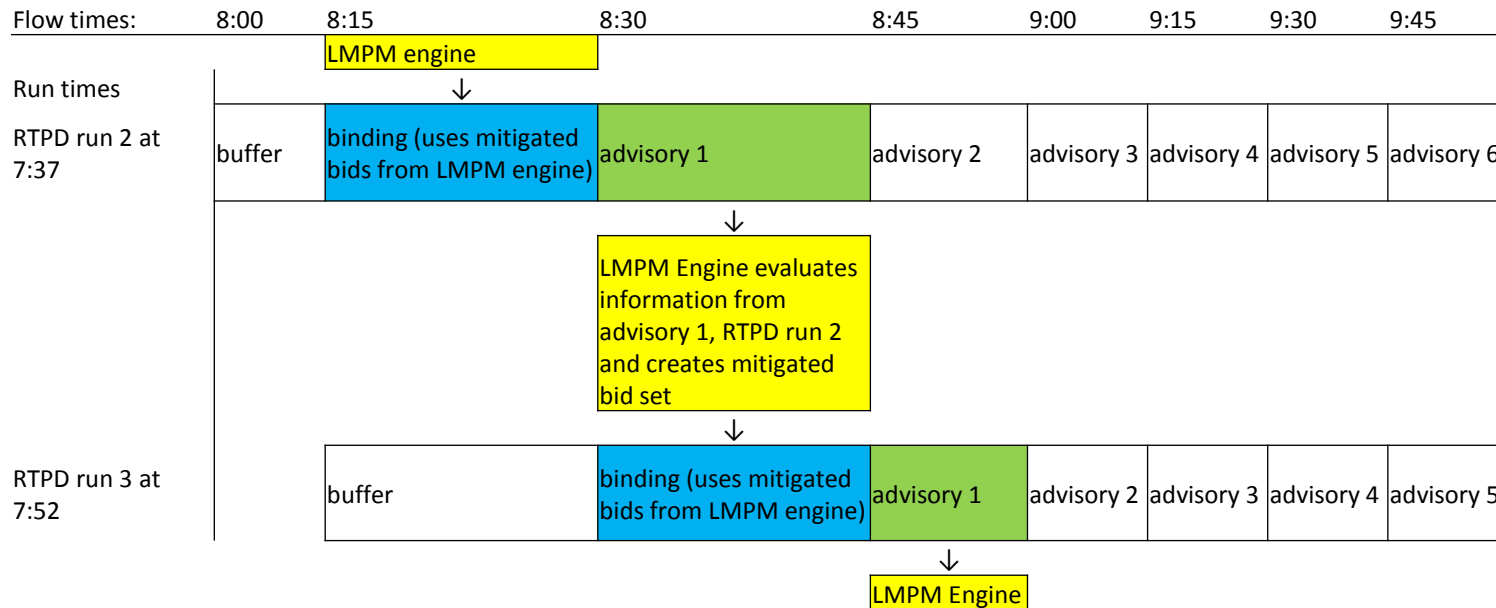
Flow times: 8:00 8:15 8:30 8:45 9:00 9:15 9:30 9:45

LMPM engine

Run times

RTPD run 2 at 7:37

| buffer | binding (uses mitigated bids from LMPM engine) | advisory 1 | advisory 2 | advisory 3 | advisory 4 | advisory 5 | advisory 6 |
|---|---|---|---|---|---|---|---|

LMPM Engine evaluates information from advisory 1, RTPD run 2 and creates mitigated bid set

RTPD run 3 at 7:52

| buffer | binding (uses mitigated bids from LMPM engine) | advisory 1 | advisory 2 | advisory 3 | advisory 4 | advisory 5 |
|---|---|---|---|---|---|---|

LMPM Engine